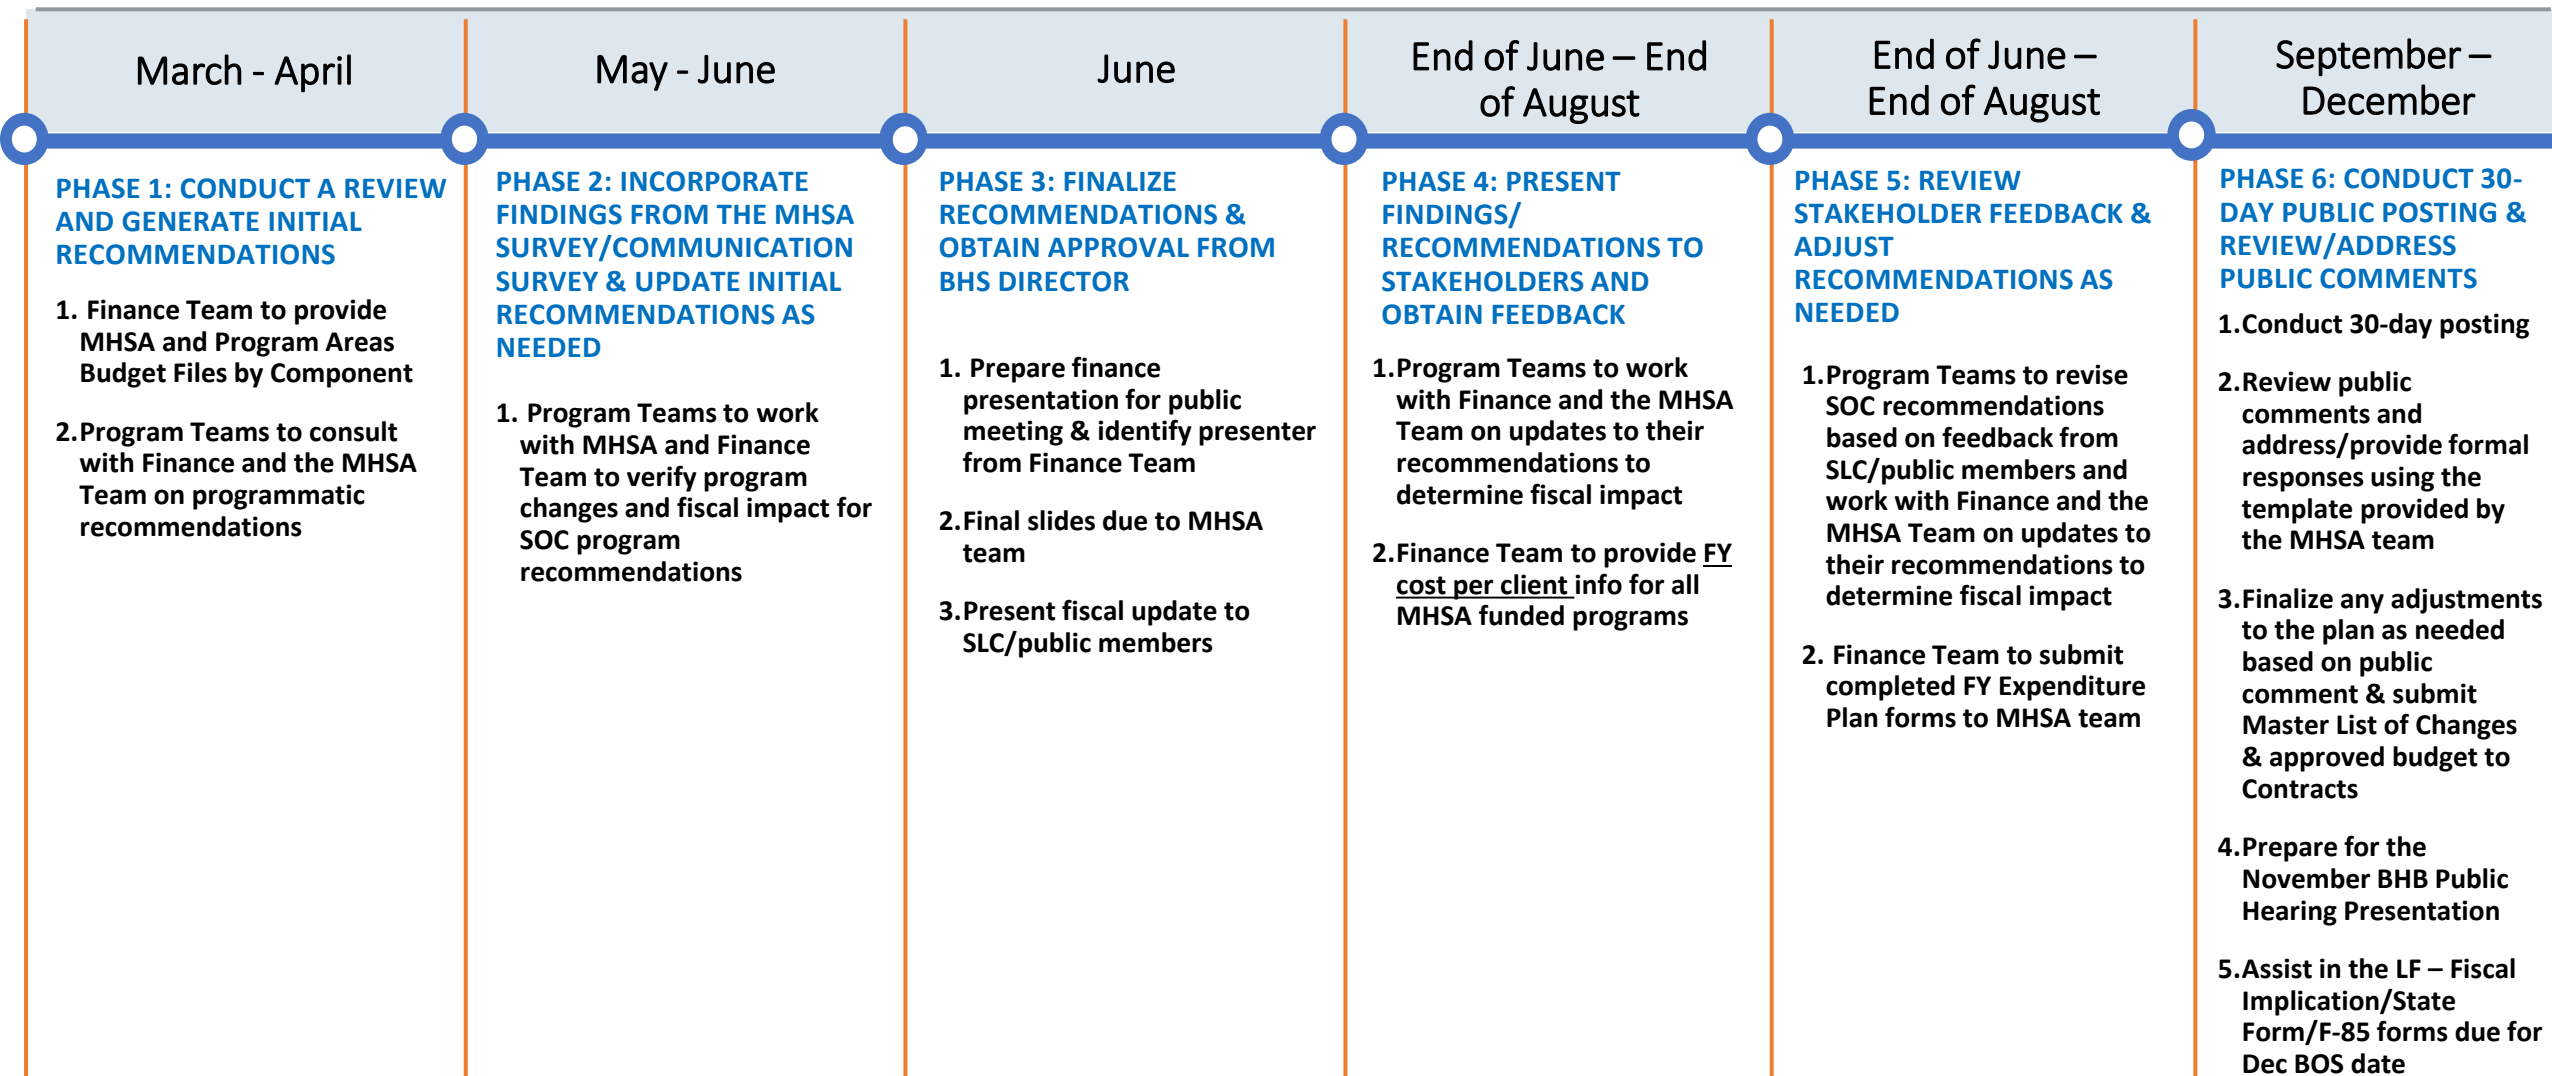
March - April

PHASE 1: CONDUCT A REVIEW AND GENERATE INITIAL RECOMMENDATIONS

1. Finance Team to provide MHSA and Program Areas Budget Files by Component

2. Program Teams to consult with Finance and the MHSA Team on programmatic recommendations

May - June

PHASE 2: INCORPORATE FINDINGS FROM THE MHSA SURVEY/COMMUNICATION SURVEY & UPDATE INITIAL RECOMMENDATIONS AS NEEDED

1. Program Teams to work with MHSA and Finance Team to verify program changes and fiscal impact for SOC program recommendations

June

PHASE 3: FINALIZE RECOMMENDATIONS & OBTAIN APPROVAL FROM BHS DIRECTOR

1. Prepare finance presentation for public meeting & identify presenter from Finance Team

2. Final slides due to MHSA team

3. Present fiscal update to SLC/public members

End of June – End of August

PHASE 4: PRESENT FINDINGS/ RECOMMENDATIONS TO STAKEHOLDERS AND OBTAIN FEEDBACK

1. Program Teams to work with Finance and the MHSA Team on updates to their recommendations to determine fiscal impact

2. Finance Team to provide FY cost per client info for all MHSA funded programs

End of June – End of August

PHASE 5: REVIEW STAKEHOLDER FEEDBACK & ADJUST RECOMMENDATIONS AS NEEDED

1. Program Teams to revise SOC recommendations based on feedback from SLC/public members and work with Finance and the MHSA Team on updates to their recommendations to determine fiscal impact

2. Finance Team to submit completed FY Expenditure Plan forms to MHSA team

September – December

PHASE 6: CONDUCT 30-DAY PUBLIC POSTING & REVIEW/ADDRESS PUBLIC COMMENTS

1. Conduct 30-day posting

2. Review public comments and address/provide formal responses using the template provided by the MHSA team

3. Finalize any adjustments to the plan as needed based on public comment & submit Master List of Changes & approved budget to Contracts

4. Prepare for the November BHB Public Hearing Presentation

5. Assist in the LF – Fiscal Implication/State Form/F-85 forms due for Dec BOS date